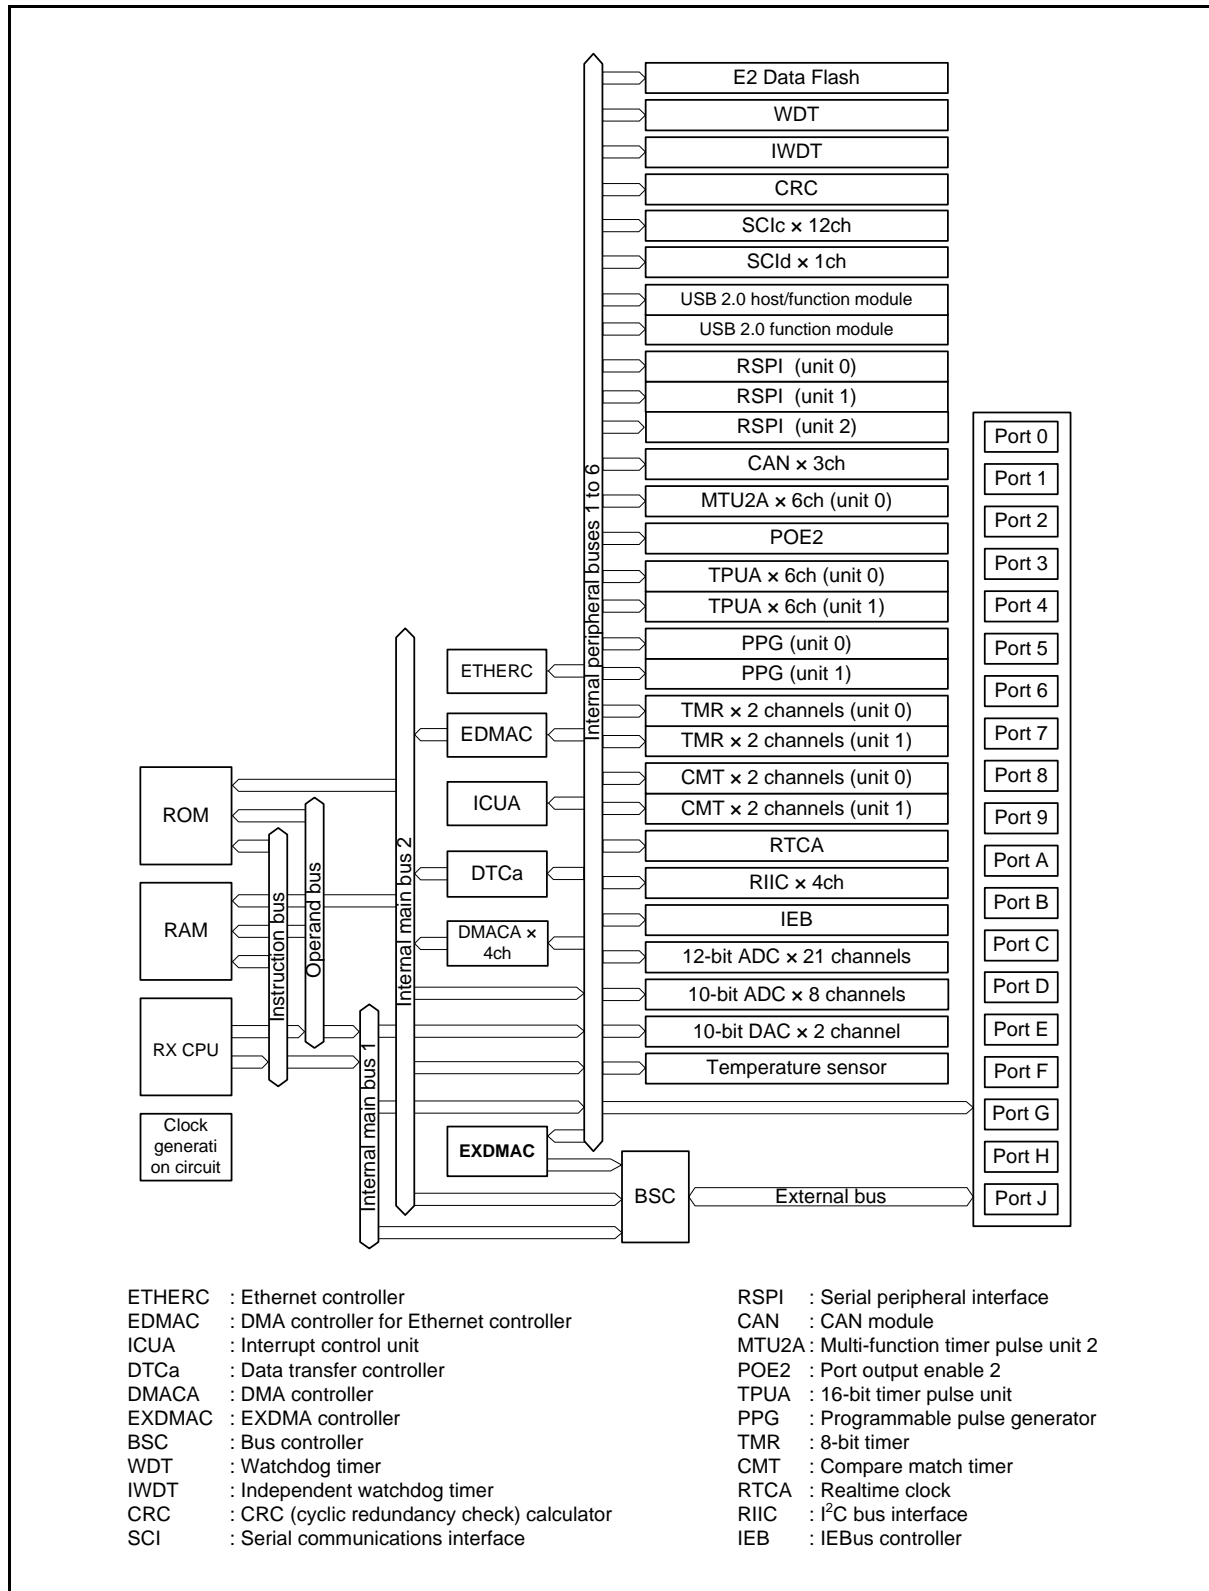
E2 Data Flash
WDT
IWDT
CRC
SCIc × 12ch
SCId × 1ch
USB 2.0 host/function module
USB 2.0 function module
RSPI (unit 0)
RSPI (unit 1)
RSPI (unit 2)
CAN × 3ch
MTU2A × 6ch (unit 0)
POE2
TPUA × 6ch (unit 0)
TPUA × 6ch (unit 1)
PPG (unit 0)
PPG (unit 1)
TMR × 2 channels (unit 0)
TMR × 2 channels (unit 1)
CMT × 2 channels (unit 0)
CMT × 2 channels (unit 1)
RTCA
RIIC × 4ch
IEB
12-bit ADC × 21 channels
10-bit ADC × 8 channels
10-bit DAC × 2 channel
Temperature sensor

Internal peripheral buses 1 to 6

Port 0
Port 1
Port 2
Port 3
Port 4
Port 5
Port 6
Port 7
Port 8
Port 9
Port A
Port B
Port C
Port D
Port E
Port F
Port G
Port H
Port J

ETHERC
EDMAC
ICUA
DTCa
DMACA × 4ch
EXDMAC

Internal main bus 2
Internal main bus 1

ROM
RAM
RX CPU
Clock generati on circuit

Instruction bus
Operand bus

BSC
External bus

ETHERC : Ethernet controller
EDMAC : DMA controller for Ethernet controller
ICUA : Interrupt control unit
DTCa : Data transfer controller
DMACA : DMA controller
EXDMAC : EXDMA controller
BSC : Bus controller
WDT : Watchdog timer
IWDT : Independent watchdog timer
CRC : CRC (cyclic redundancy check) calculator
SCI : Serial communications interface

RSPI : Serial peripheral interface
CAN : CAN module
MTU2A : Multi-function timer pulse unit 2
POE2 : Port output enable 2
TPUA : 16-bit timer pulse unit
PPG : Programmable pulse generator
TMR : 8-bit timer
CMT : Compare match timer
RTCA : Realtime clock
RIIC : $I^2C$ bus interface
IEB : IEBus controller